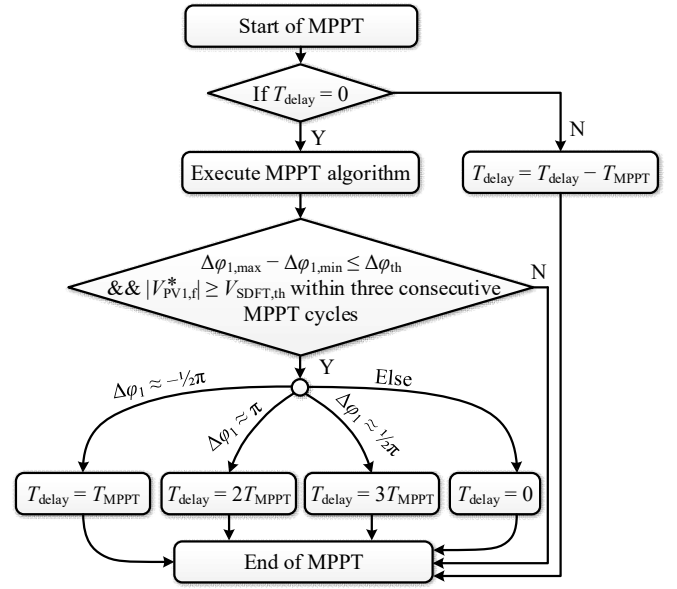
Start of MPPT

If $T_{\text{delay}} = 0$

Y

N

Execute MPPT algorithm

$T_{\text{delay}} = T_{\text{delay}} - T_{\text{MPPT}}$

$\Delta\varphi_{1,\max} - \Delta\varphi_{1,\min} \leq \Delta\varphi_{\text{th}}$ && $|V^{*}_{\text{PV1,f}}| \geq V_{\text{SDFT,th}}$ within three consecutive MPPT cycles

N

Y

$\Delta\varphi_1 \approx -\frac{1}{2}\pi$

$\Delta\varphi_1 \approx \pi$

$\Delta\varphi_1 \approx \frac{1}{2}\pi$

Else

$T_{\text{delay}} = T_{\text{MPPT}}$

$T_{\text{delay}} = 2T_{\text{MPPT}}$

$T_{\text{delay}} = 3T_{\text{MPPT}}$

$T_{\text{delay}} = 0$

End of MPPT